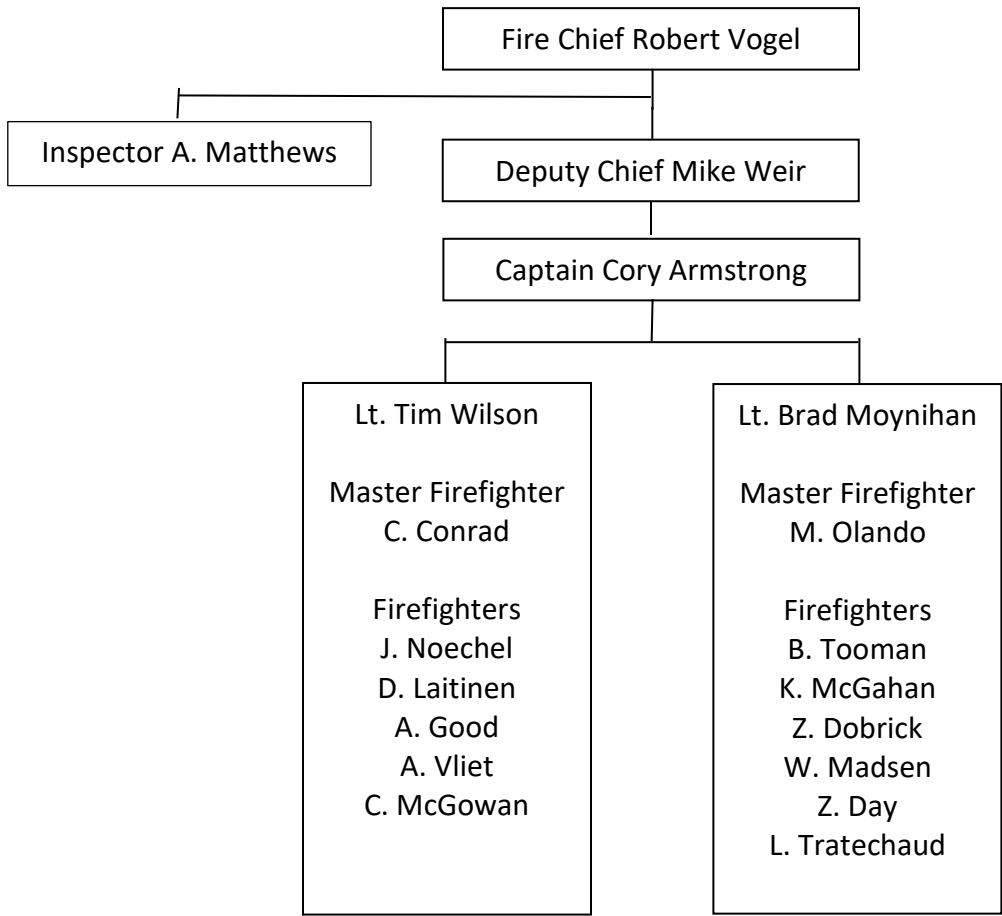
Fire Chief Robert Vogel

Inspector A. Matthews

Deputy Chief Mike Weir

Captain Cory Armstrong

Lt. Tim Wilson

Master Firefighter
C. Conrad

Firefighters
J. Noechel
D. Laitinen
A. Good
A. Vliet
C. McGowan

Lt. Brad Moynihan

Master Firefighter
M. Olando

Firefighters
B. Tooman
K. McGahan
Z. Dobrick
W. Madsen
Z. Day
L. Tratechaud